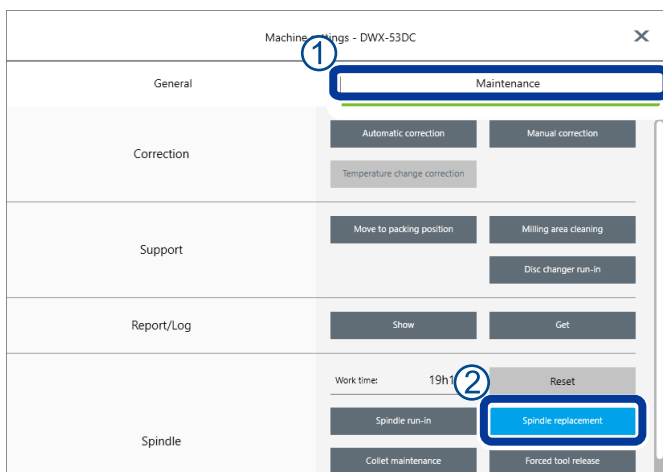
Machine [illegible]ttings - DWX-53DC

①

General

Maintenance

Correction

Automatic correction

Manual correction

Temperature change correction

Support

Move to packing position

Milling area cleaning

Disc changer run-in

Report/Log

Show

Get

Work time:

19h1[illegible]

②

Reset

Spindle

Spindle run-in

Spindle replacement

Collet maintenance

Forced tool release